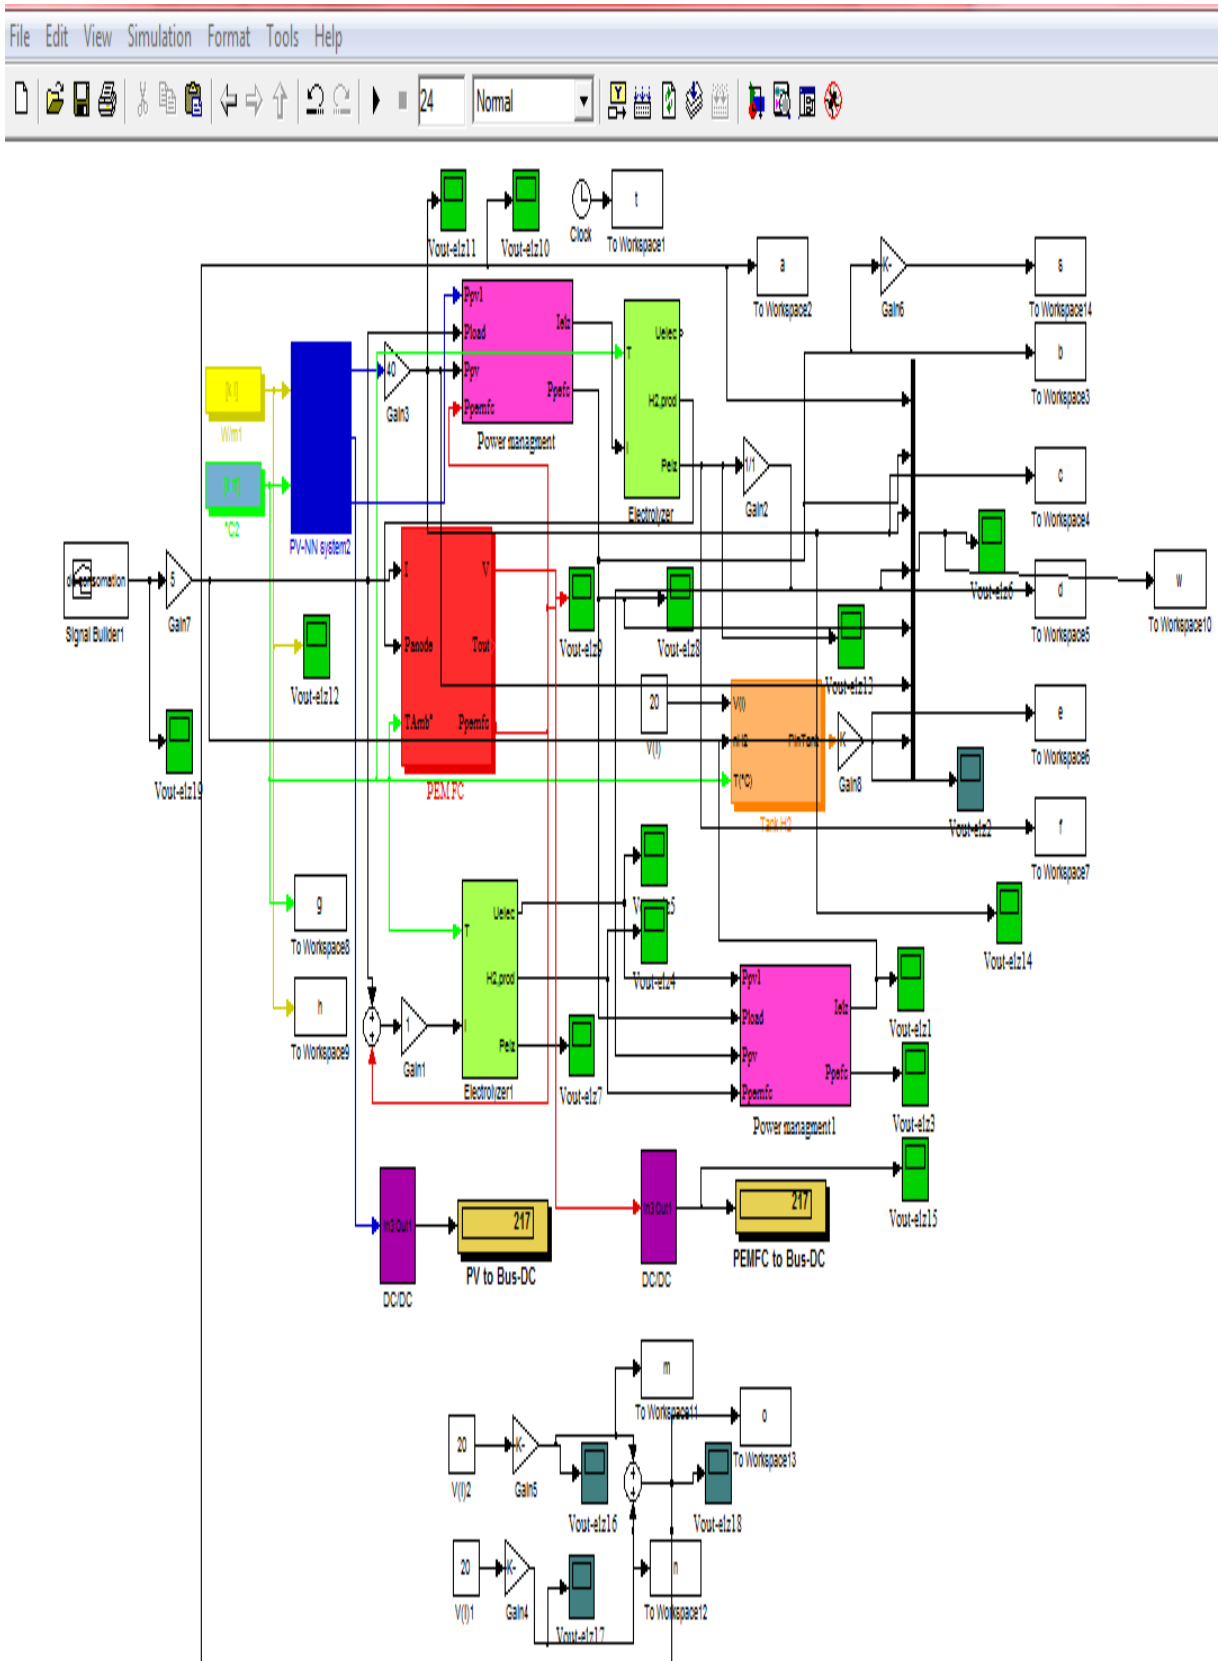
File Edit View Simulation Format Tools Help

24 Normal

Vout-elz11 Vout-elz10 Clock t To Workspace1

a To Workspace2 -K- Gain6 s To Workspace14

b To Workspace3

Ppv1 Pload Ppv Ppemfc Ielz Ppefc Power managment

40 Gain3

Uelec T H2,prod I Pelz Electrolyzer

1/1 Gain2

c To Workspace4

Wm1 °C2

PV-NN system2

Vout-elz6

d To Workspace5

w To Workspace10

Signal Builder1 5 Gain7

I V Panode Tout TAmb° Ppemfc PEMFC

Vout-elz9 Vout-elz8 Vout-elz13

Vout-elz12

20 V(t)

V(t) mH2 T(°C) FinTank Tank H2

-K- Gain8

e To Workspace6

Vout-elz19

Vout-elz2

f To Workspace7

g To Workspace8

h To Workspace9

Uelec T H2,prod I Pelz Electrolyzer1

1 Gain1

Vout-elz5 Vout-elz4

Vout-elz14

Ppv1 Pload Ppv Ppemfc Ielz Ppefc Power managment1

Vout-elz1 Vout-elz3

Vout-elz7

Vout-elz15

In3 Out1 DC/DC 217 PV to Bus-DC

In3 Out1 DC/DC 217 PEMFC to Bus-DC

m To Workspace11

o To Workspace13

20 V(t)2 -K- Gain5 Vout-elz16 Vout-elz18

20 V(t)1 -K- Gain4 Vout-elz17 n To Workspace12